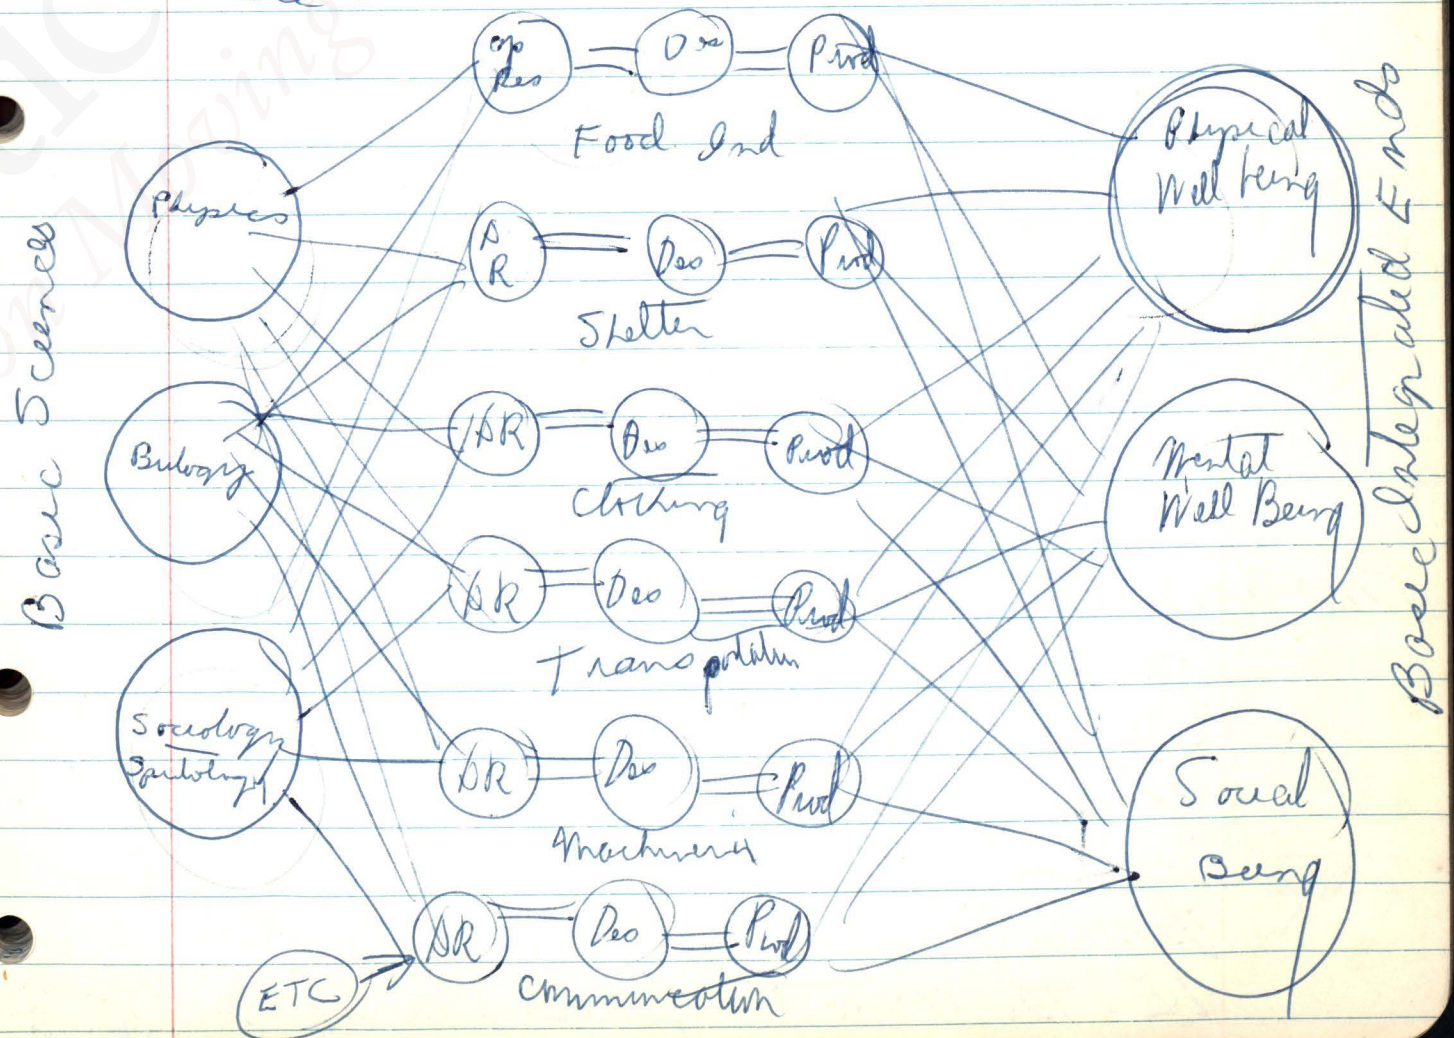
Basic Sciences

Physics

Biology

Sociology
Spirituality

ETC

Ap
Res

Des

Prod

Food Ind

A
R

Des

Prod

Shelter

AR

Des

Prod

Clothing

AR

Des

Prod

Transportation

AR

Des

Prod

Machinery

AR

Des

Prod

Communication

Physical
Well being

Mental
Well Being

Social
Being

Basic Integrated Ends